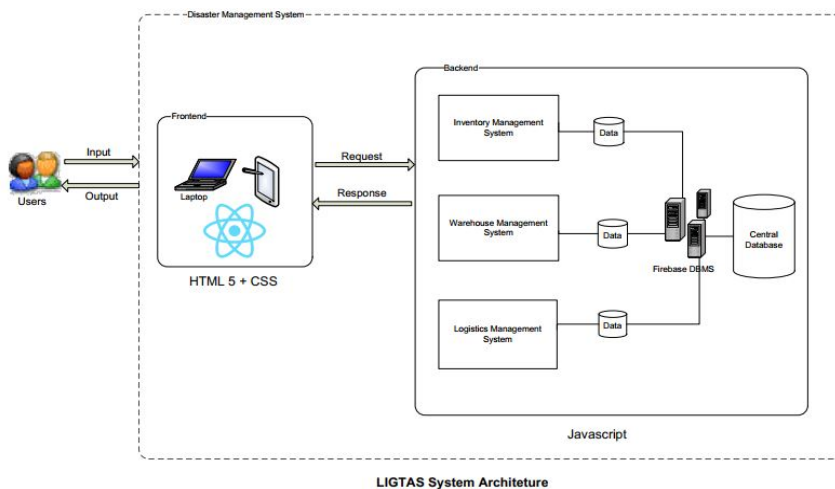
Disaster Management System

Users

Input

Output

Frontend

Laptop

HTML 5 + CSS

Request

Response

Backend

Inventory Management System

Data

Warehouse Management System

Data

Logistics Management System

Data

Firebase DBMS

Central Database

Javascript

LIGTAS System Architeture